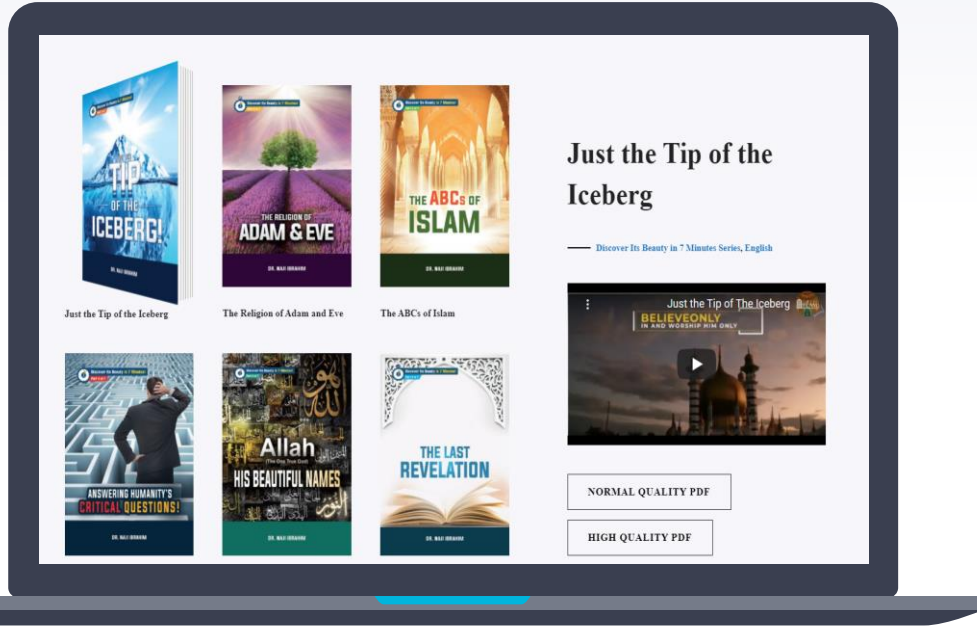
TIP OF THE ICEBERG!

DR. NAJI IBRAHIM

Just the Tip of the Iceberg

THE RELIGION OF ADAM & EVE

DR. NAJI IBRAHIM

The Religion of Adam and Eve

THE ABCs OF ISLAM

DR. NAJI IBRAHIM

The ABCs of Islam

ANSWERING HUMANITY'S CRITICAL QUESTIONS!

DR. NAJI IBRAHIM

Allah (The One True God) HIS BEAUTIFUL NAMES

DR. NAJI IBRAHIM

THE LAST REVELATION

Just the Tip of the Iceberg

Discover Its Beauty in 7 Minutes Series, English

Just the Tip of The Iceberg

BELIEVEONLY IN AND WORSHIP HIM ONLY

NORMAL QUALITY PDF

HIGH QUALITY PDF